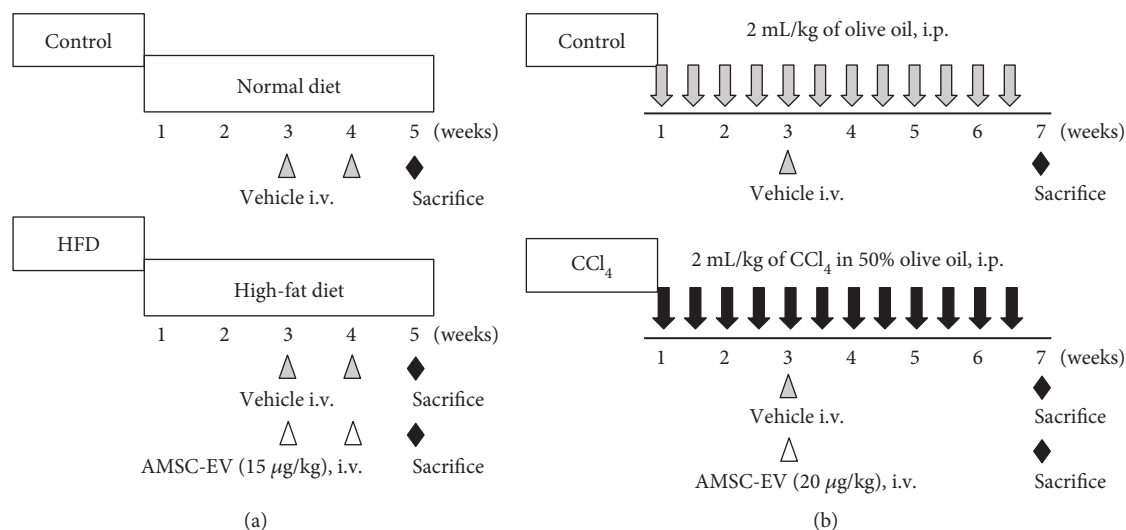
Control

Normal diet

1 2 3 4 5 (weeks)

Vehicle i.v. Sacrifice

HFD

High-fat diet

1 2 3 4 5 (weeks)

Vehicle i.v. Sacrifice

AMSC-EV (15 $\mu$g/kg), i.v. Sacrifice

(a)

Control

2 mL/kg of olive oil, i.p.

1 2 3 4 5 6 7 (weeks)

Vehicle i.v. Sacrifice

$CCl_4$

2 mL/kg of $CCl_4$ in 50% olive oil, i.p.

1 2 3 4 5 6 7 (weeks)

Vehicle i.v. Sacrifice

AMSC-EV (20 $\mu$g/kg), i.v. Sacrifice

(b)